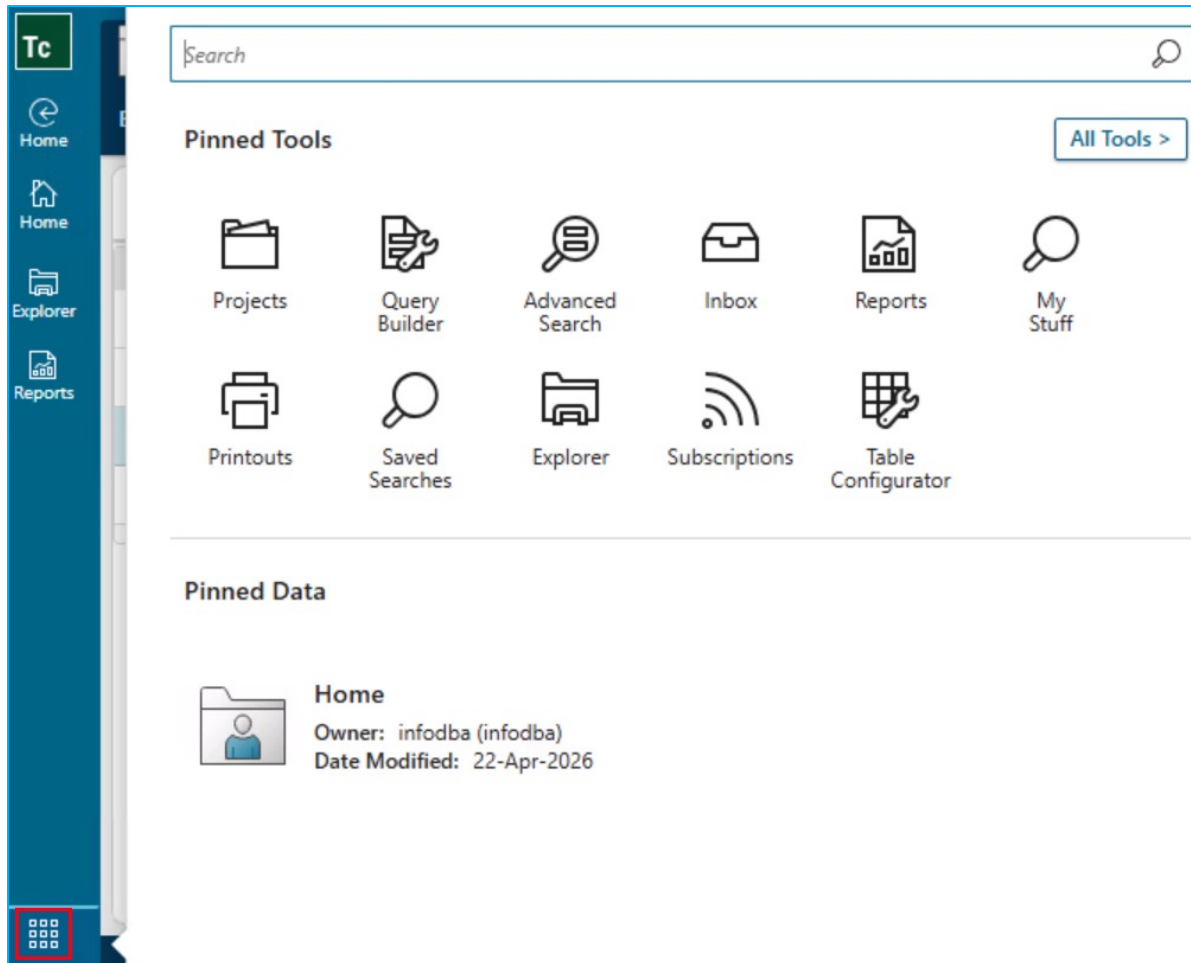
Tc

Home

Home

Explorer

Reports

Search

Pinned Tools

All Tools >

Projects

Query Builder

Advanced Search

Inbox

Reports

My Stuff

Printouts

Saved Searches

Explorer

Subscriptions

Table Configurator

Pinned Data

Home
Owner: infodba (infodba)
Date Modified: 22-Apr-2026